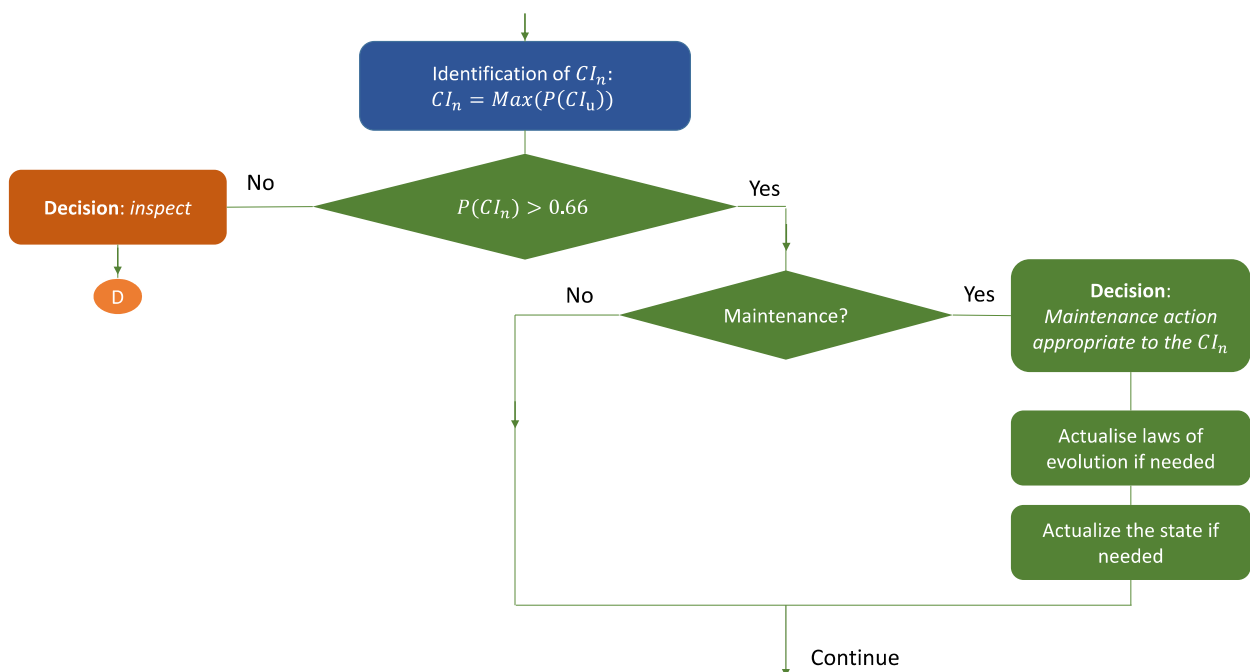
Identification of $CI_n$:
$CI_n = Max(P(CI_u))$

No

Decision: inspect

D

$P(CI_n) > 0.66$

Yes

No

Maintenance?

Yes

Decision:
Maintenance action appropriate to the $CI_n$

Actualise laws of evolution if needed

Actualize the state if needed

Continue